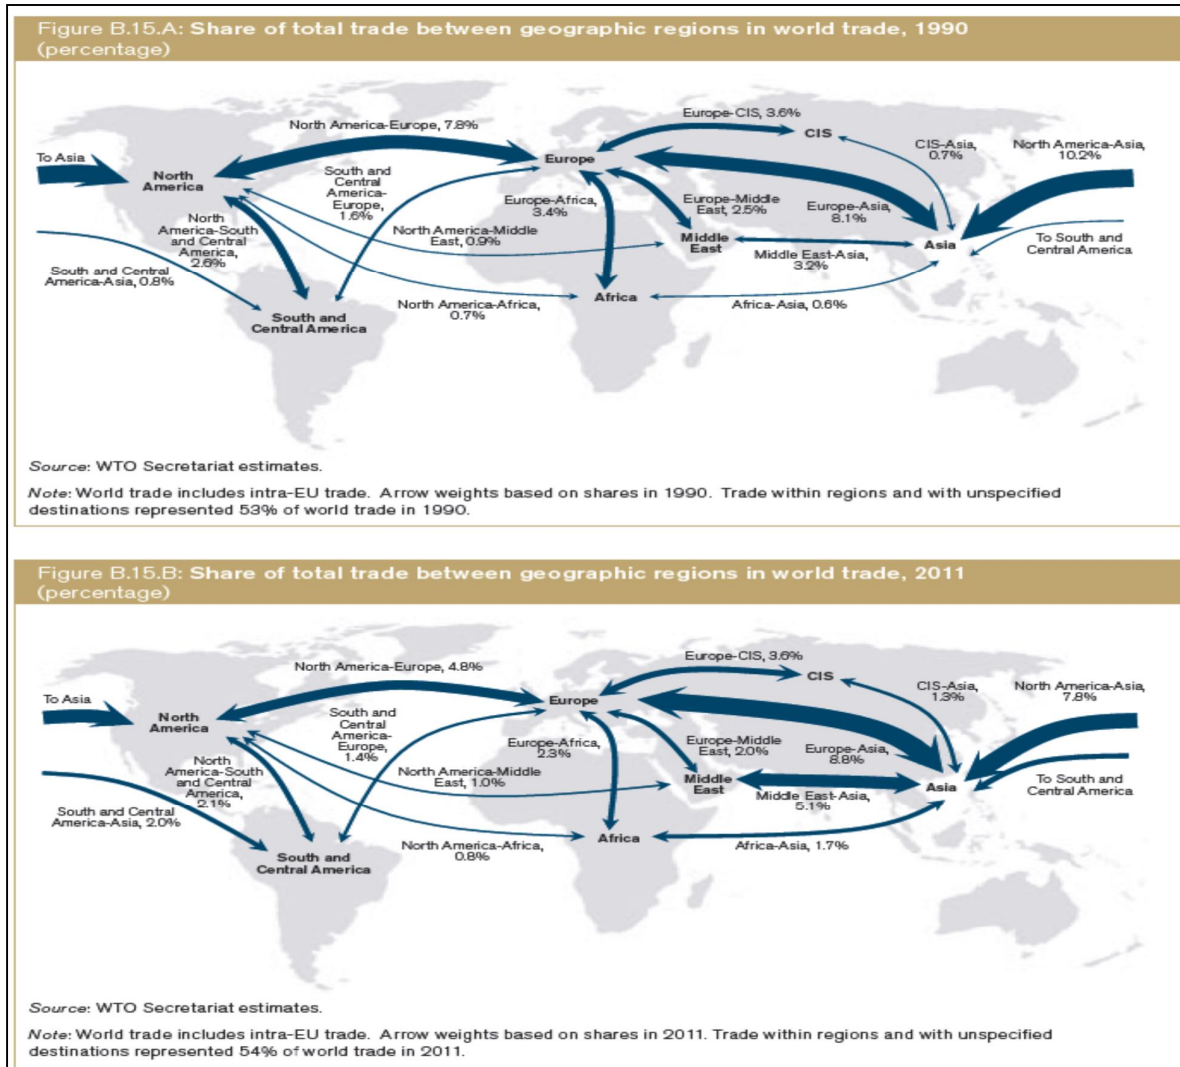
Figure B.15.A: Share of total trade between geographic regions in world trade, 1990 (percentage)

North America-Europe, 7.8%
Europe-CIS, 3.6%
CIS
To Asia
North America
South and Central America-Europe, 1.6%
Europe
CIS-Asia, 0.7%
North America-Asia, 10.2%
North America-South and Central America, 2.6%
Europe-Africa, 3.4%
Europe-Middle East, 2.5%
Europe-Asia, 8.1%
North America-Middle East, 0.9%
Middle East
Asia
To South and Central America
South and Central America-Asia, 0.8%
Middle East-Asia, 3.2%
South and Central America
North America-Africa, 0.7%
Africa
Africa-Asia, 0.6%

Source: WTO Secretariat estimates.

Note: World trade includes intra-EU trade. Arrow weights based on shares in 1990. Trade within regions and with unspecified destinations represented 53% of world trade in 1990.

Figure B.15.B: Share of total trade between geographic regions in world trade, 2011 (percentage)

North America-Europe, 4.8%
Europe-CIS, 3.6%
CIS
To Asia
North America
South and Central America-Europe, 1.4%
Europe
CIS-Asia, 1.3%
North America-Asia, 7.8%
North America-South and Central America, 2.1%
Europe-Africa, 2.3%
Europe-Middle East, 2.0%
Europe-Asia, 8.8%
North America-Middle East, 1.0%
Middle East
Asia
To South and Central America
South and Central America-Asia, 2.0%
Middle East-Asia, 5.1%
South and Central America
North America-Africa, 0.8%
Africa
Africa-Asia, 1.7%

Source: WTO Secretariat estimates.

Note: World trade includes intra-EU trade. Arrow weights based on shares in 2011. Trade within regions and with unspecified destinations represented 54% of world trade in 2011.